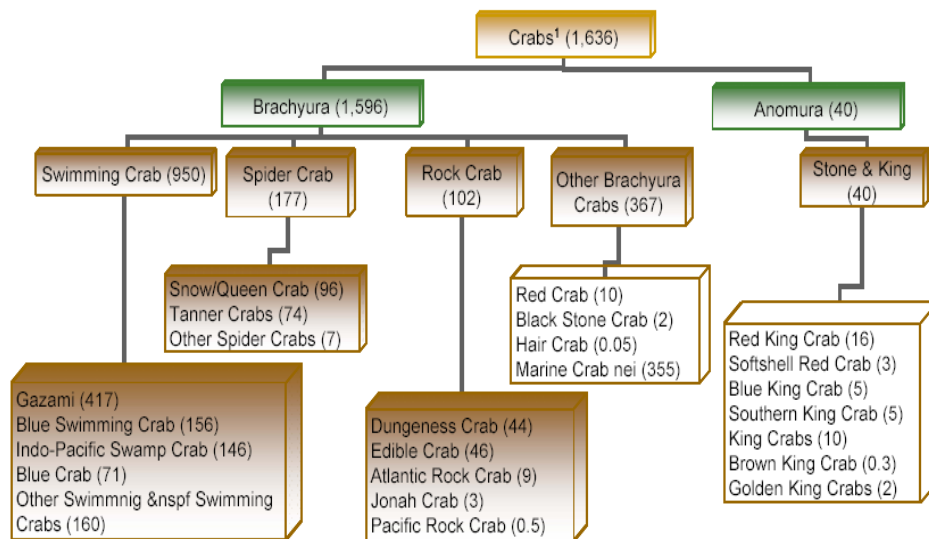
Crabs$^1$ (1,636)

Brachyura (1,596)

Anomura (40)

Swimming Crab (950)

Spider Crab (177)

Rock Crab (102)

Other Brachyura Crabs (367)

Stone & King (40)

Snow/Queen Crab (96)
Tanner Crabs (74)
Other Spider Crabs (7)

Red Crab (10)
Black Stone Crab (2)
Hair Crab (0.05)
Marine Crab nei (355)

Red King Crab (16)
Softshell Red Crab (3)
Blue King Crab (5)
Southern King Crab (5)
King Crabs (10)
Brown King Crab (0.3)
Golden King Crabs (2)

Gazami (417)
Blue Swimming Crab (156)
Indo-Pacific Swamp Crab (146)
Blue Crab (71)
Other Swimmnig &nspf Swimming Crabs (160)

Dungeness Crab (44)
Edible Crab (46)
Atlantic Rock Crab (9)
Jonah Crab (3)
Pacific Rock Crab (0.5)